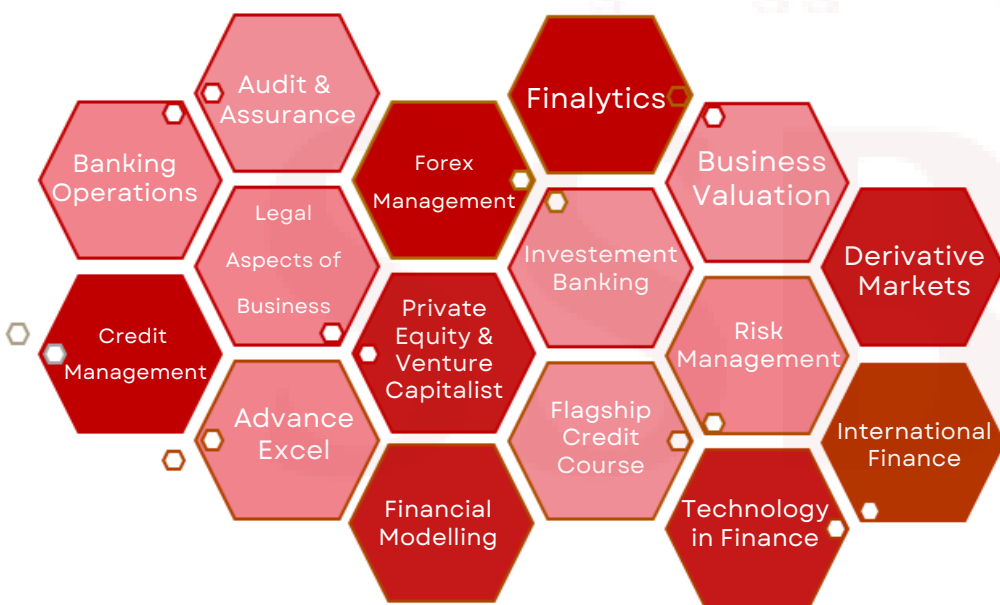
Audit & Assurance

Finalytics

Banking Operations

Forex Management

Business Valuation

Legal Aspects of Business

Investement Banking

Derivative Markets

Credit Management

Private Equity & Venture Capitalist

Risk Management

Advance Excel

Flagship Credit Course

International Finance

Financial Modelling

Technology in Finance